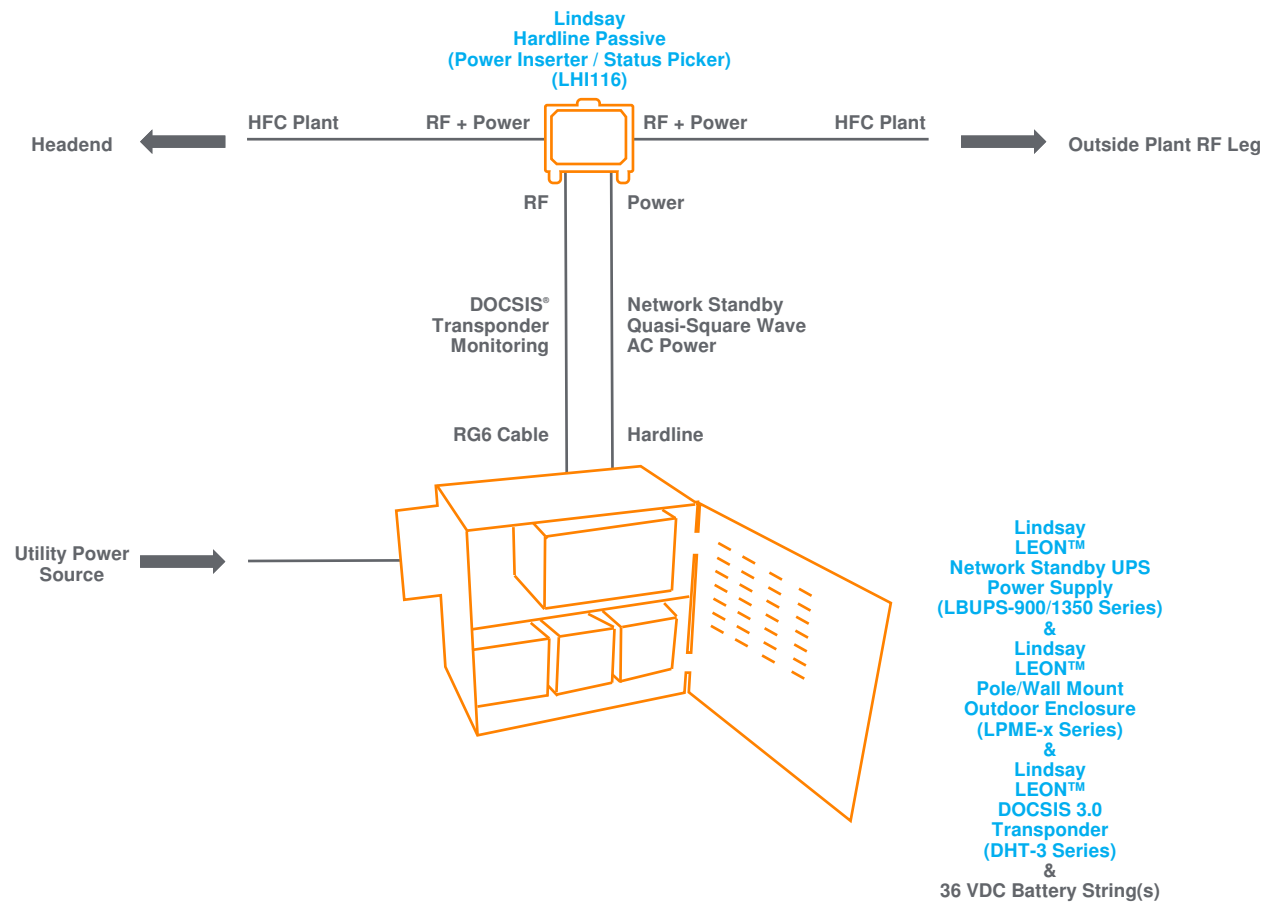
Lindsay
Hardline Passive
(Power Inserter / Status Picker)
(LHI116)

Headend

HFC Plant

RF + Power

RF + Power

HFC Plant

Outside Plant RF Leg

RF

Power

DOCSIS®
Transponder
Monitoring

Network Standby
Quasi-Square Wave
AC Power

RG6 Cable

Hardline

Utility Power
Source

Lindsay
LEON™
Network Standby UPS
Power Supply
(LBUPS-900/1350 Series)
&
Lindsay
LEON™
Pole/Wall Mount
Outdoor Enclosure
(LPME-x Series)
&
Lindsay
LEON™
DOCSIS 3.0
Transponder
(DHT-3 Series)
&
36 VDC Battery String(s)